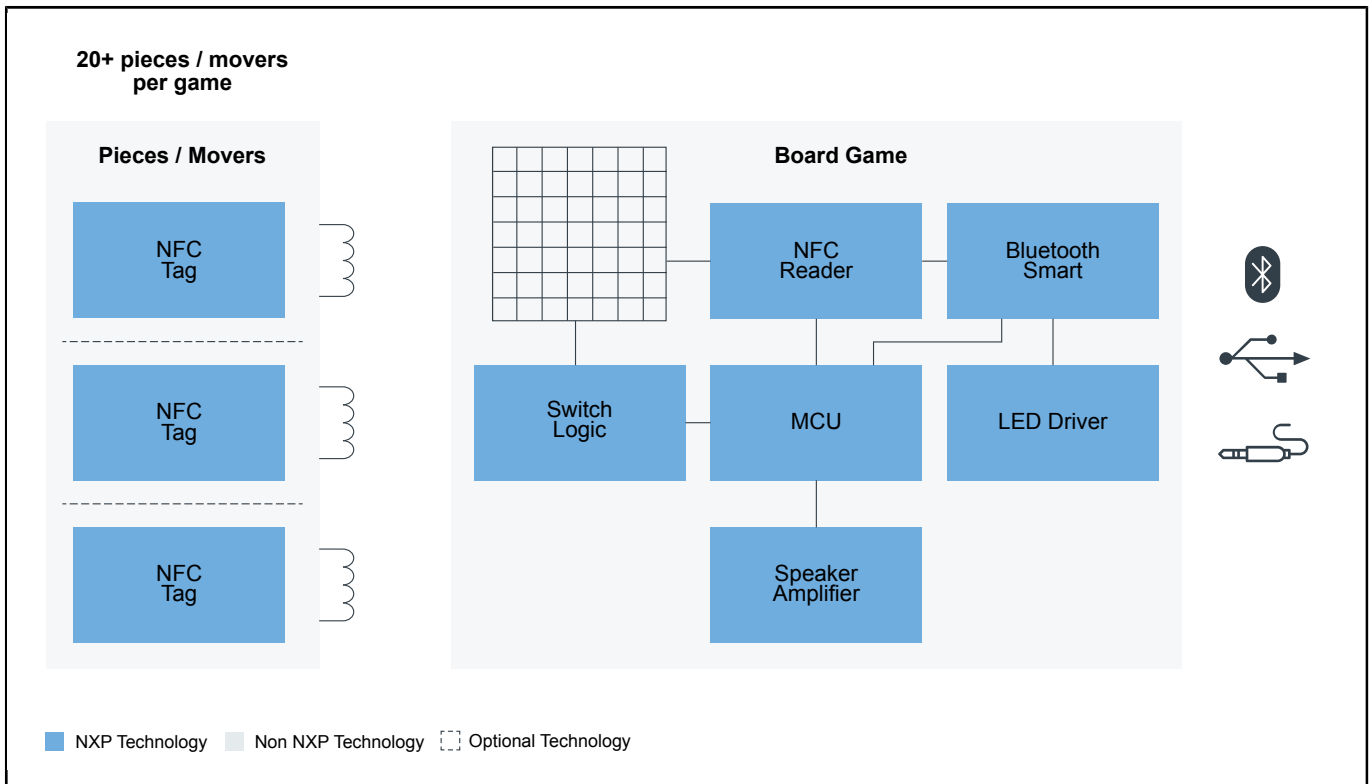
20+ pieces / movers per game

Pieces / Movers

NFC Tag

NFC Tag

NFC Tag

Board Game

NFC Reader

Bluetooth Smart

Switch Logic

MCU

LED Driver

Speaker Amplifier

NXP Technology Non NXP Technology Optional Technology